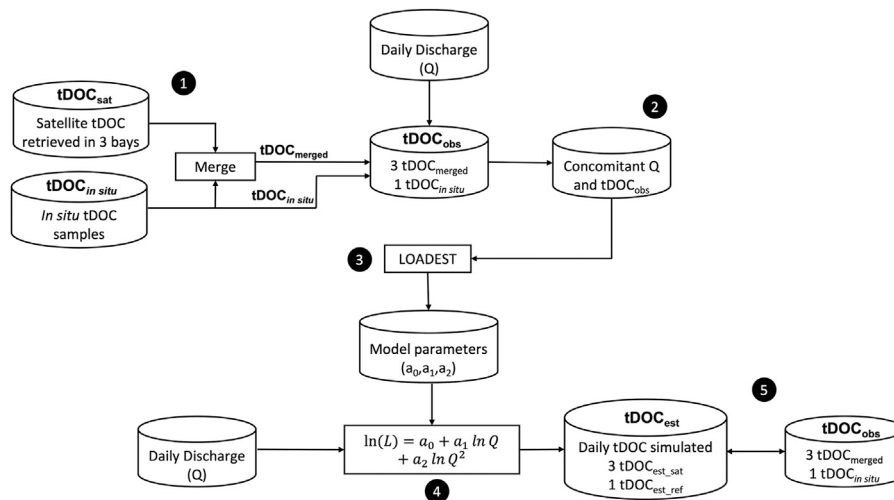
Daily Discharge (Q)

1

tDOC$_{sat}$
Satellite tDOC retrieved in 3 bays

Merge

tDOC$_{merged}$

tDOC$_{obs}$
3 tDOC$_{merged}$
1 tDOC$_{in\ situ}$

2

Concomitant Q and tDOC$_{obs}$

tDOC$_{in\ situ}$
In situ tDOC samples

tDOC$_{in\ situ}$

3

LOADEST

Model parameters ($a_0$,$a_1$,$a_2$)

5

Daily Discharge (Q)

$\ln(L) = a_0 + a_1 \ln Q + a_2 \ln Q^2$

4

tDOC$_{est}$
Daily tDOC simulated
3 tDOC$_{est\_sat}$
1 tDOC$_{est\_ref}$

tDOC$_{obs}$
3 tDOC$_{merged}$
1 tDOC$_{in\ situ}$